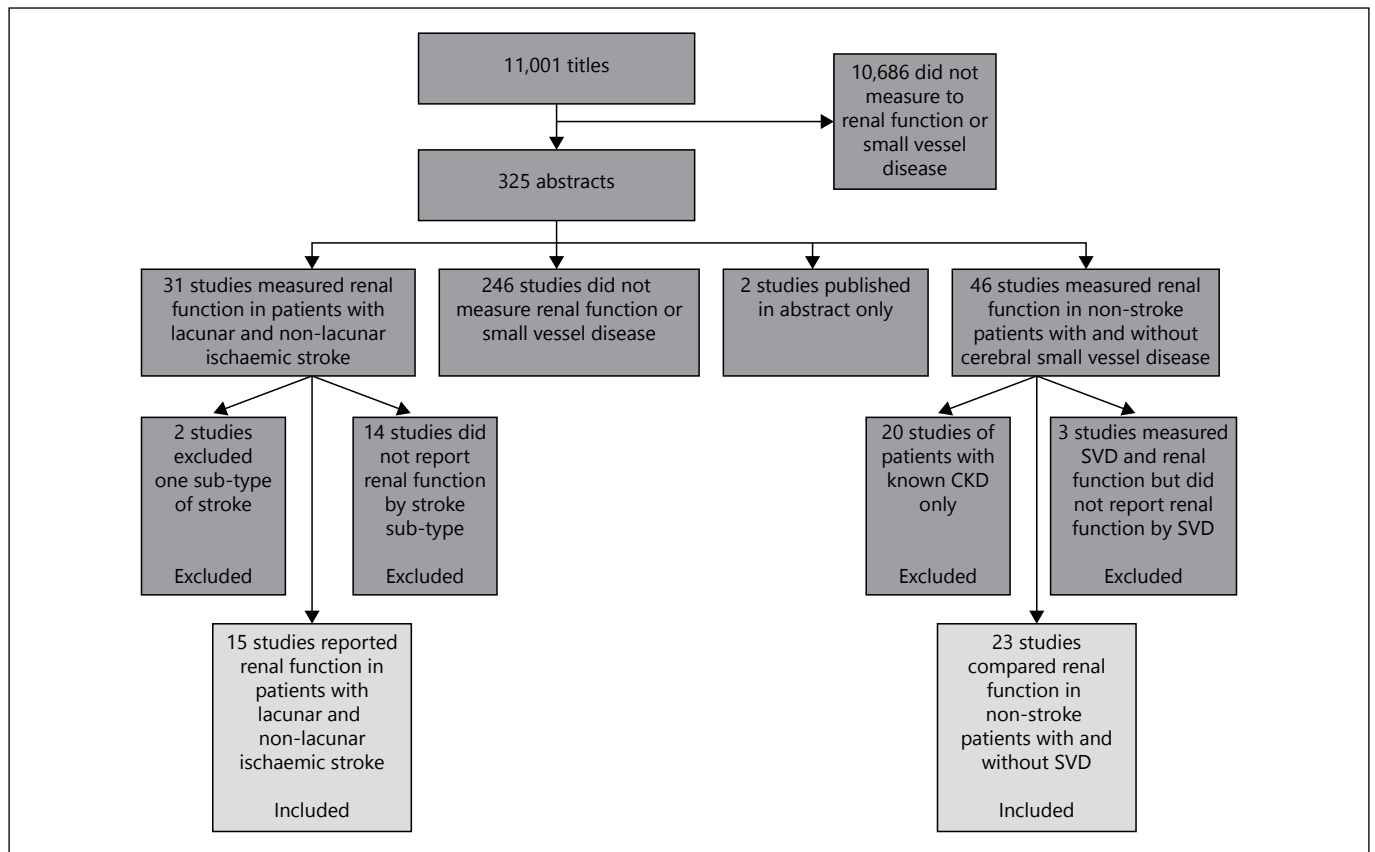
11,001 titles

10,686 did not measure to renal function or small vessel disease

325 abstracts

31 studies measured renal function in patients with lacunar and non-lacunar ischaemic stroke

246 studies did not measure renal function or small vessel disease

2 studies published in abstract only

46 studies measured renal function in non-stroke patients with and without cerebral small vessel disease

2 studies excluded one sub-type of stroke

Excluded

14 studies did not report renal function by stroke sub-type

Excluded

20 studies of patients with known CKD only

Excluded

3 studies measured SVD and renal function but did not report renal function by SVD

Excluded

15 studies reported renal function in patients with lacunar and non-lacunar ischaemic stroke

Included

23 studies compared renal function in non-stroke patients with and without SVD

Included